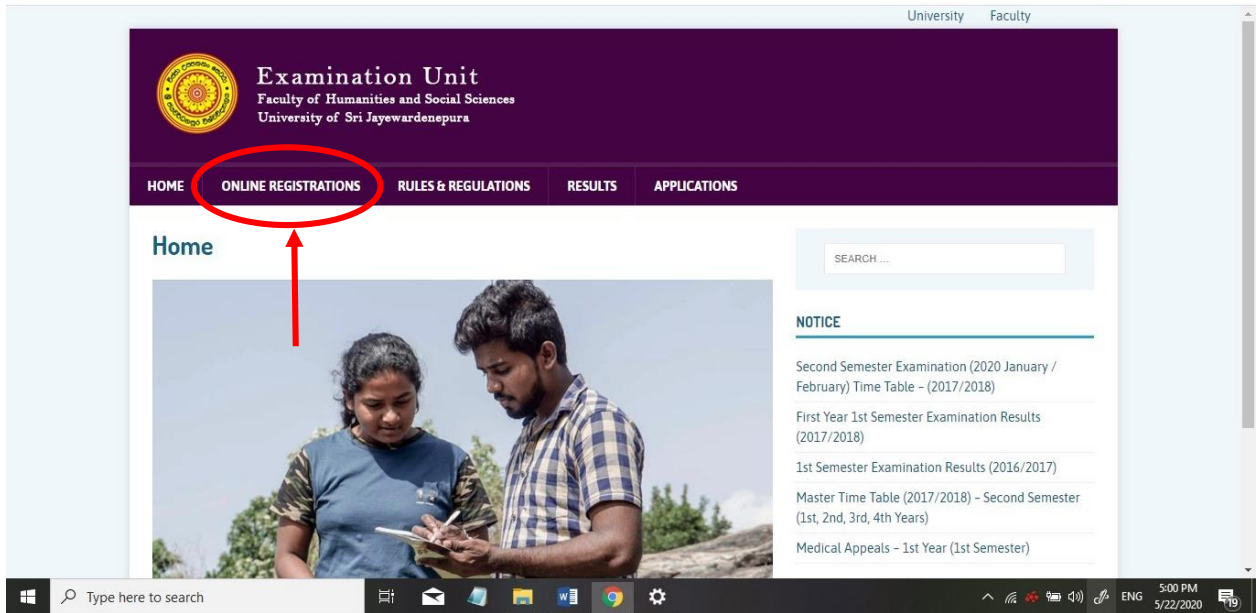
University Faculty

Examination Unit
Faculty of Humanities and Social Sciences
University of Sri Jayewardenepura

HOME ONLINE REGISTRATIONS RULES & REGULATIONS RESULTS APPLICATIONS

Home

SEARCH ...

NOTICE

Second Semester Examination (2020 January / February) Time Table – (2017/2018)

First Year 1st Semester Examination Results (2017/2018)

1st Semester Examination Results (2016/2017)

Master Time Table (2017/2018) – Second Semester (1st, 2nd, 3rd, 4th Years)

Medical Appeals – 1st Year (1st Semester)

Type here to search

ENG 5:00 PM 5/22/2020 19